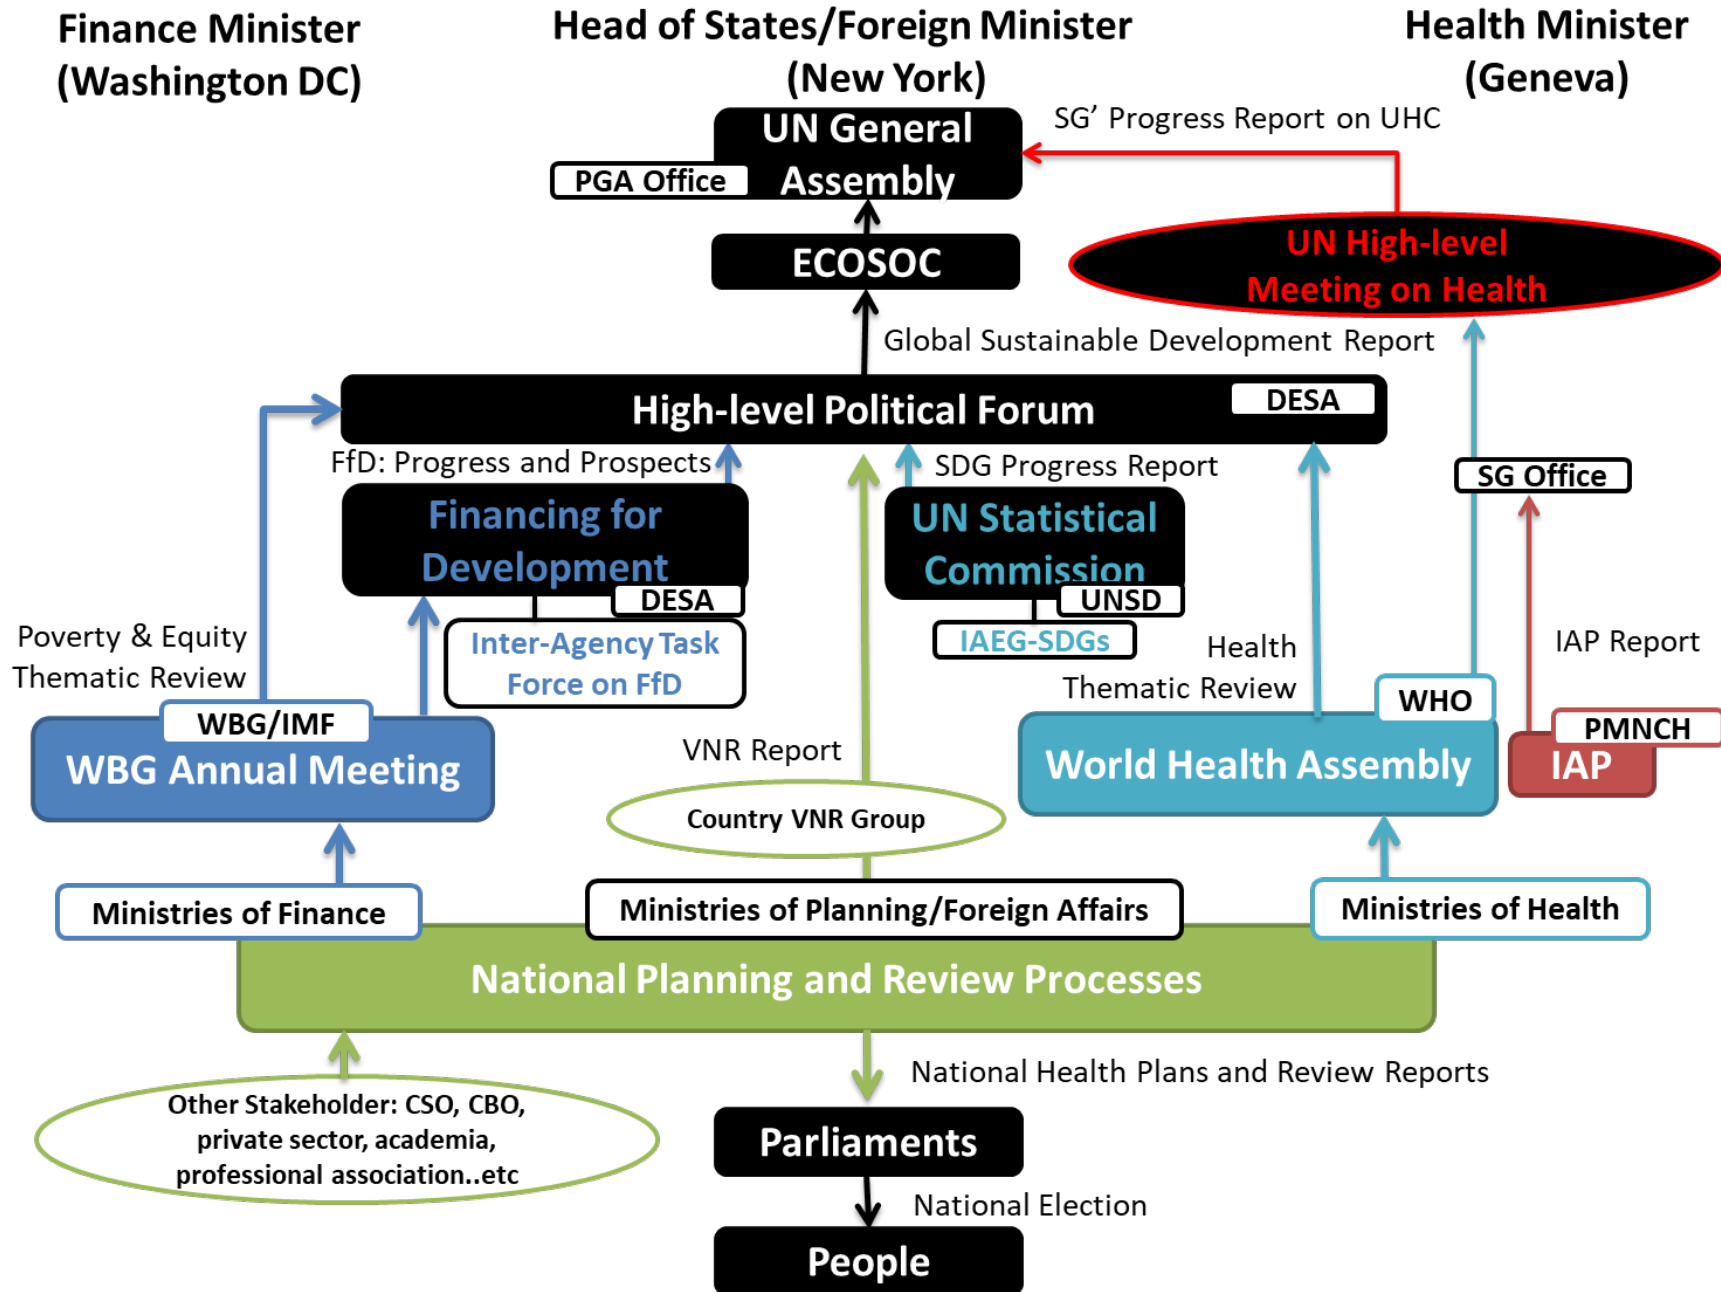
Finance Minister (Washington DC)

Head of States/Foreign Minister (New York)

Health Minister (Geneva)

UN General Assembly

PGA Office

SG' Progress Report on UHC

ECOSOC

UN High-level Meeting on Health

Global Sustainable Development Report

High-level Political Forum

DESA

FfD: Progress and Prospects

SDG Progress Report

SG Office

Financing for Development

DESA

UN Statistical Commission

UNSD

Inter-Agency Task Force on FfD

IAEG-SDGs

Poverty & Equity Thematic Review

Health Thematic Review

IAP Report

WBG/IMF

WBG Annual Meeting

VNR Report

WHO

World Health Assembly

PMNCH

IAP

Country VNR Group

Ministries of Finance

Ministries of Planning/Foreign Affairs

Ministries of Health

National Planning and Review Processes

National Health Plans and Review Reports

Other Stakeholder: CSO, CBO, private sector, academia, professional association..etc

Parliaments

National Election

People